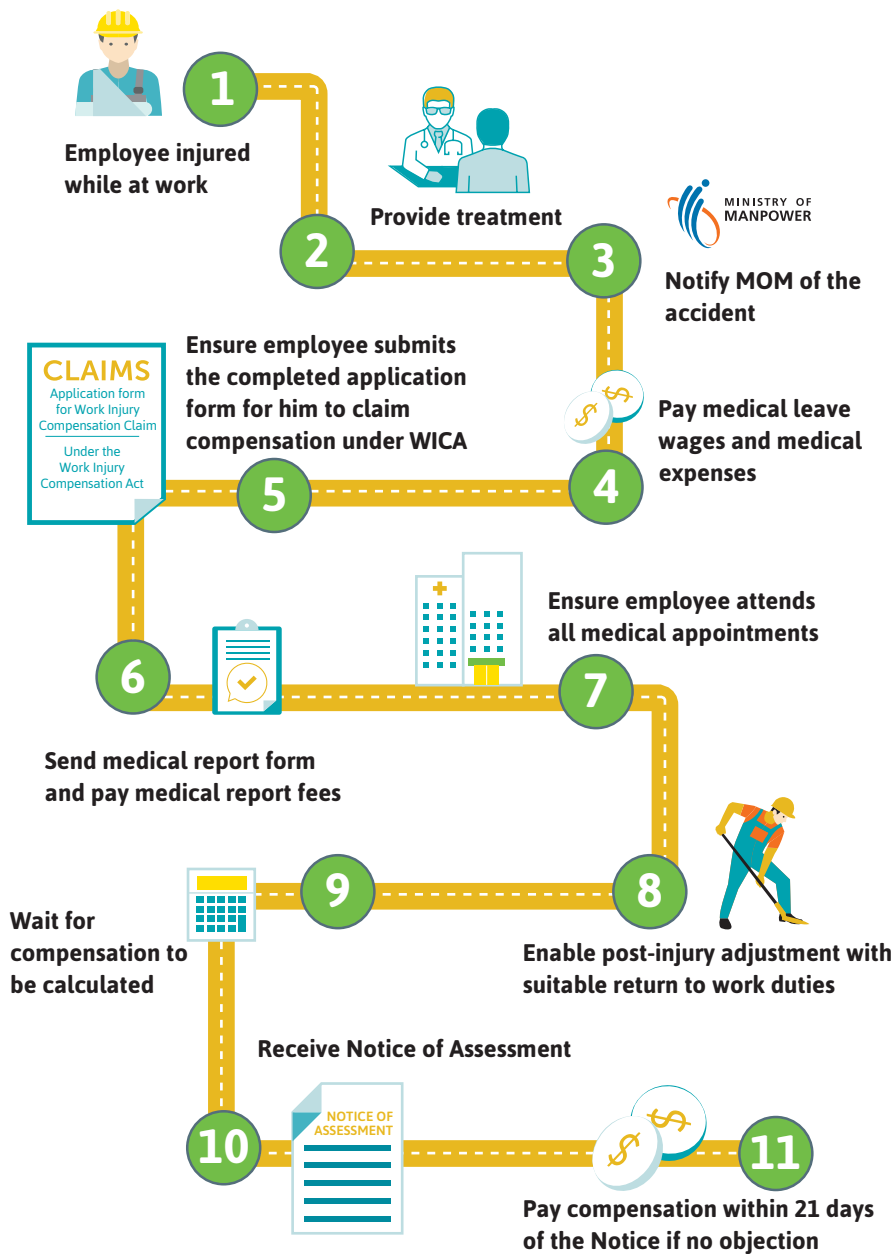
1

Employee injured while at work

Provide treatment

2

3

MINISTRY OF MANPOWER

Notify MOM of the accident

CLAIMS
Application form for Work Injury Compensation Claim
Under the Work Injury Compensation Act

Ensure employee submits the completed application form for him to claim compensation under WICA

$

$

Pay medical leave wages and medical expenses

5

4

Ensure employee attends all medical appointments

6

7

Send medical report form and pay medical report fees

Wait for compensation to be calculated

9

8

Enable post-injury adjustment with suitable return to work duties

Receive Notice of Assessment

10

NOTICE OF ASSESSMENT

$

$

11

Pay compensation within 21 days of the Notice if no objection